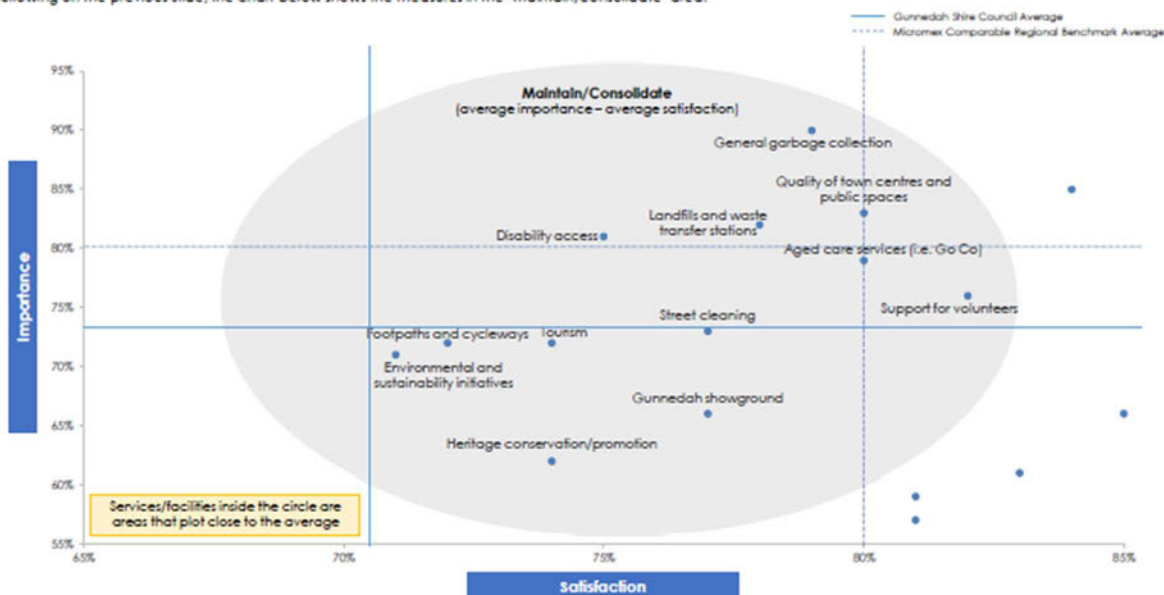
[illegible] the chart below shows the measures in the 'Maintain/Consolidate' area.

Gunnedah Shire Council Average
Micromex Comparable Regional Benchmark Average

Maintain/Consolidate
(average importance – average satisfaction)

95%
90%
85%
80%
75%
70%
65%
60%
55%

Importance

General garbage collection
Quality of town centres and public spaces
Landfills and waste transfer stations
Disability access
Aged care services (i.e. Go Co)
Support for volunteers
Street cleaning
Footpaths and cycleways
Tourism
Environmental and sustainability initiatives
Gunnedah showground
Heritage conservation/promotion

Services/facilities inside the circle are areas that plot close to the average

65%
70%
75%
80%
85%

Satisfaction